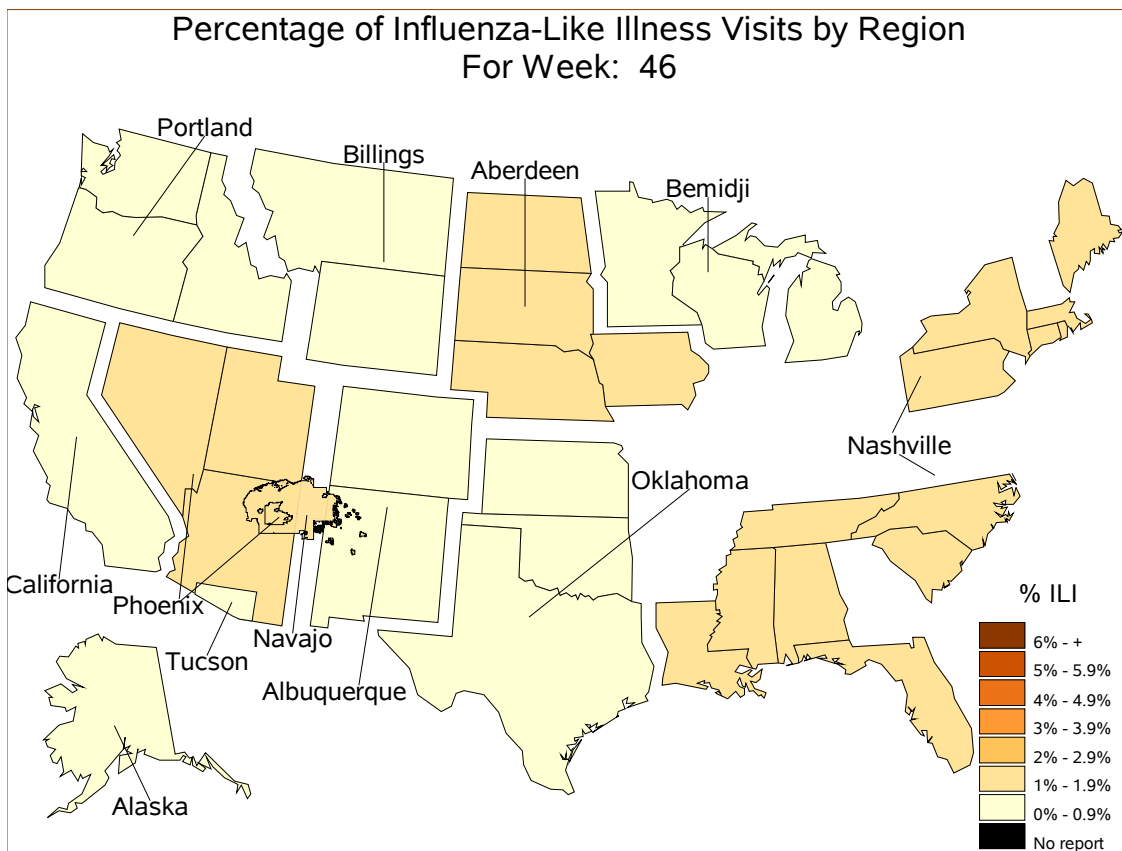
Percentage of Influenza-Like Illness Visits by Region
For Week: 46

Portland
Billings
Aberdeen
Bemidji
Nashville
Oklahoma
California
Phoenix
Navajo
Tucson
Albuquerque
Alaska

% ILI
6% - +
5% - 5.9%
4% - 4.9%
3% - 3.9%
2% - 2.9%
1% - 1.9%
0% - 0.9%
No report